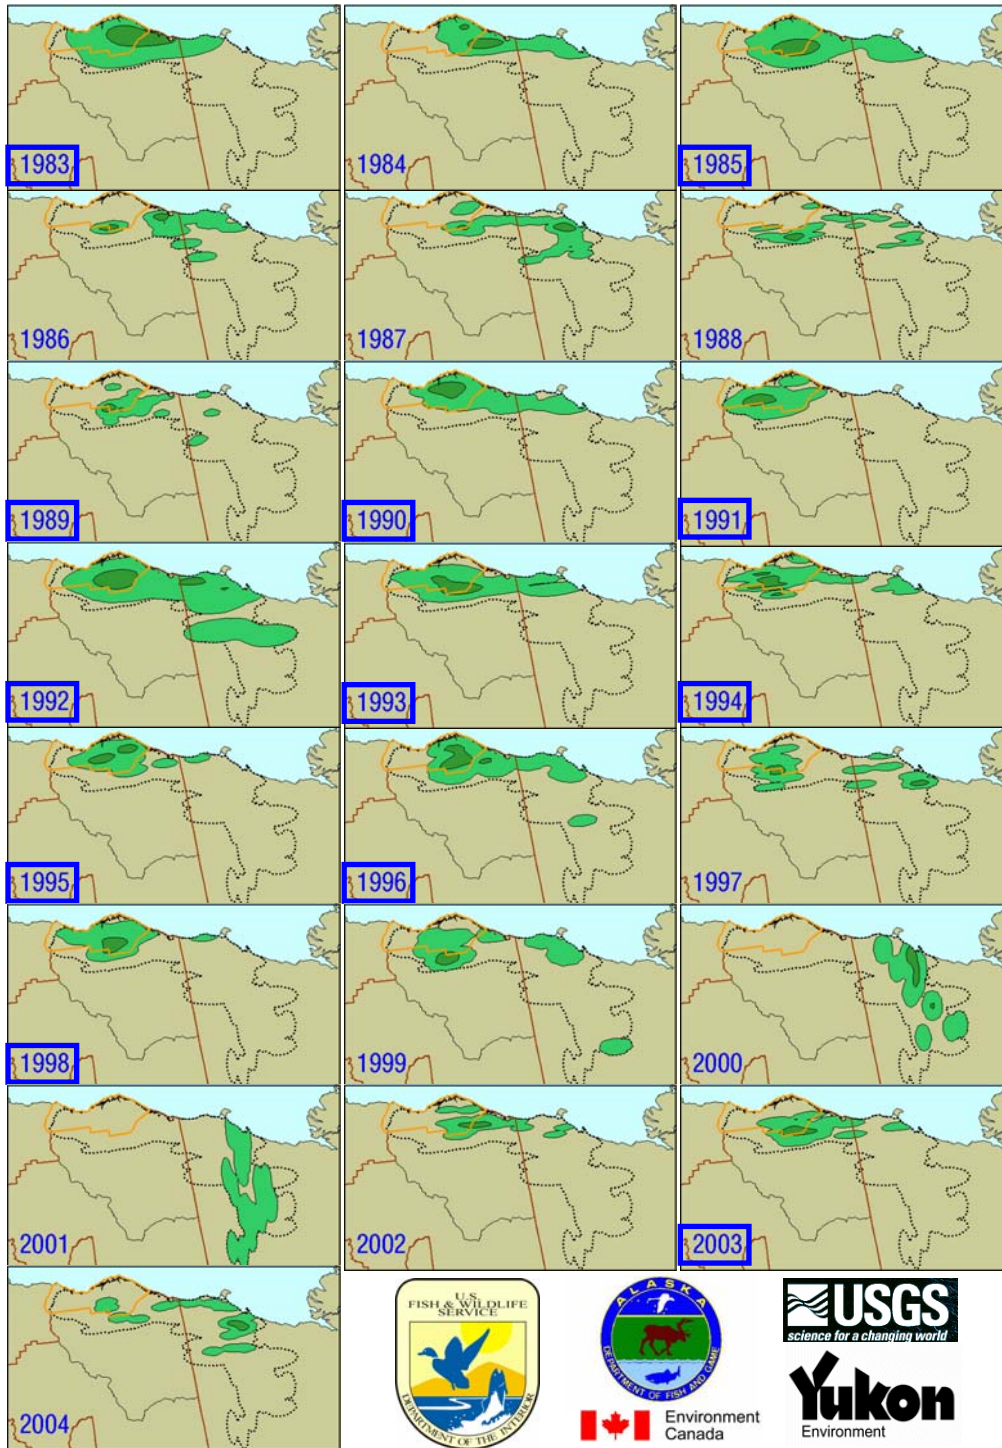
1983

1984

1985

1986

1987

1988

1989

1990

1991

1992

1993

1994

1995

1996

1997

1998

1999

2000

2001

2002

2003

2004

U.S. FISH & WILDLIFE SERVICE
DEPARTMENT OF THE INTERIOR

ALASKA
DEPARTMENT OF FISH AND GAME

USGS
science for a changing world

Environment Canada

Yukon
Environment